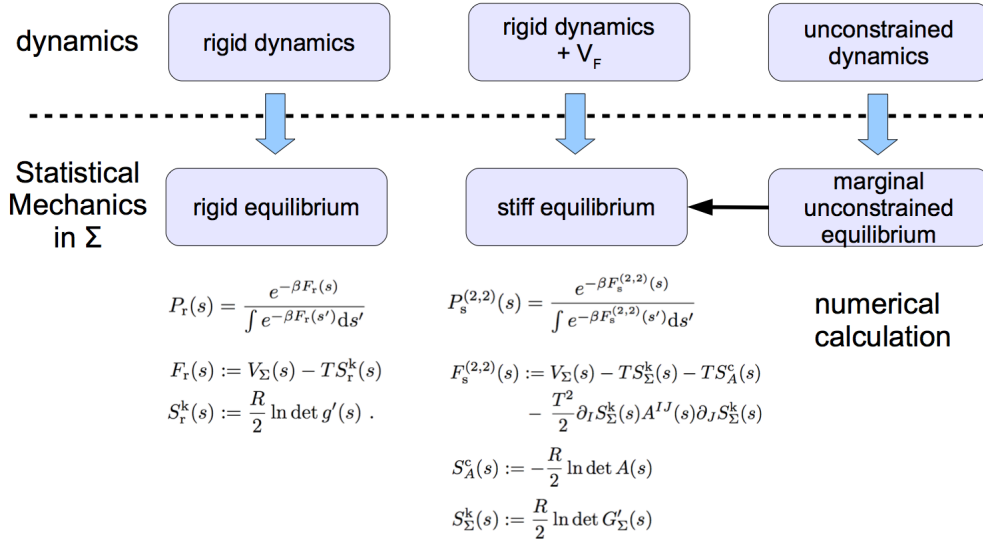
dynamics

rigid dynamics

rigid dynamics + $V_F$

unconstrained dynamics

Statistical Mechanics in Σ

rigid equilibrium

stiff equilibrium

marginal unconstrained equilibrium

$P_r(s) = \frac{e^{-\beta F_r(s)}}{\int e^{-\beta F_r(s')} ds'}$

$F_r(s) := V_\Sigma(s) - T S_r^k(s)$

$S_r^k(s) := \frac{R}{2} \ln \det g'(s)$ .

$P_s^{(2,2)}(s) = \frac{e^{-\beta F_s^{(2,2)}(s)}}{\int e^{-\beta F_s^{(2,2)}(s')} ds'}$

$F_s^{(2,2)}(s) := V_\Sigma(s) - T S_\Sigma^k(s) - T S_A^c(s)$
$- \frac{T^2}{2} \partial_I S_\Sigma^k(s) A^{IJ}(s) \partial_J S_\Sigma^k(s)$

$S_A^c(s) := -\frac{R}{2} \ln \det A(s)$

$S_\Sigma^k(s) := \frac{R}{2} \ln \det G'_\Sigma(s)$

numerical calculation